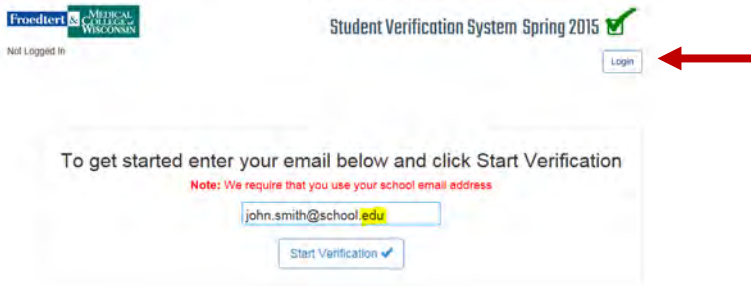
Froedtert & MEDICAL COLLEGE of WISCONSIN

Student Verification System Spring 2015

Not Logged In

Login

To get started enter your email below and click Start Verification

Note: We require that you use your school email address

john.smith@school.edu

Start Verification